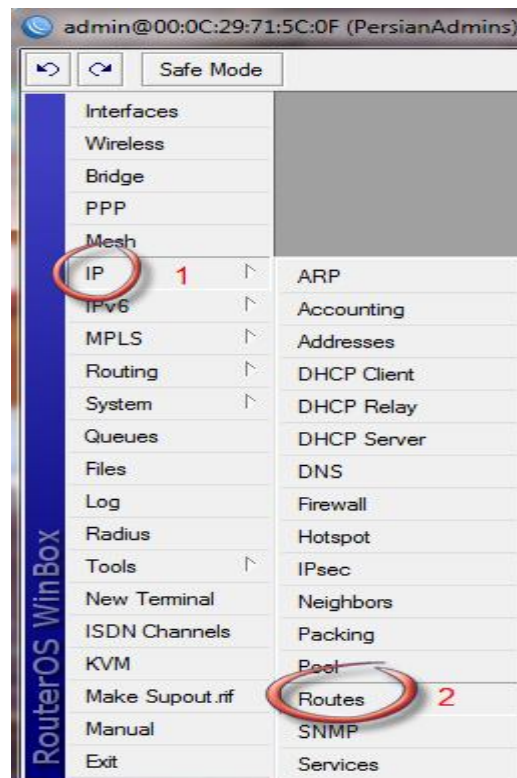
admin@00:0C:29:71:5C:0F (PersianAdmins)

Safe Mode

RouterOS WinBox

Interfaces
Wireless
Bridge
PPP
Mesh
IP 1
IPv6
MPLS
Routing
System
Queues
Files
Log
Radius
Tools
New Terminal
ISDN Channels
KVM
Make Supout.rif
Manual
Exit

ARP
Accounting
Addresses
DHCP Client
DHCP Relay
DHCP Server
DNS
Firewall
Hotspot
IPsec
Neighbors
Packing
Pool
Routes 2
SNMP
Services